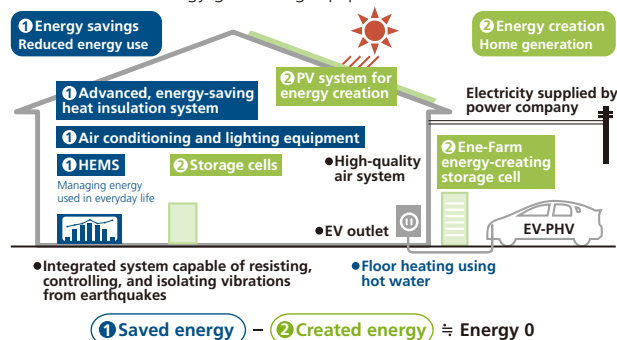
❶Energy savings
Reduced energy use

❷Energy creation
Home generation

❷PV system for energy creation

❶Advanced, energy-saving heat insulation system

Electricity supplied by power company

❶Air conditioning and lighting equipment

❶HEMS
Managing energy used in everyday life

❷Storage cells

●High-quality air system

❷Ene-Farm energy-creating storage cell

●EV outlet

EV-PHV

●Integrated system capable of resisting, controlling, and isolating vibrations from earthquakes

●Floor heating using hot water

❶Saved energy − ❷Created energy ≒ Energy 0